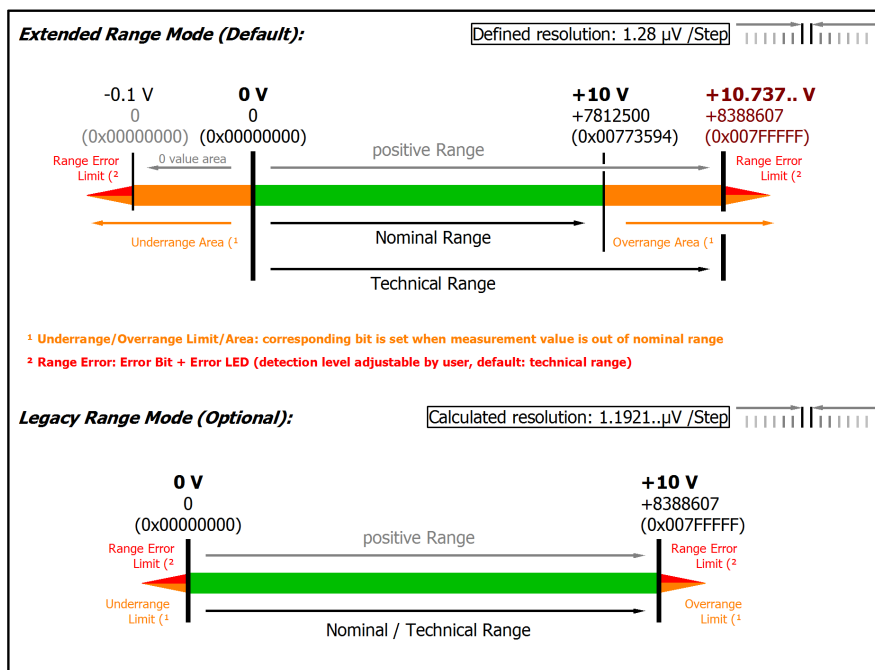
Extended Range Mode (Default):

Defined resolution: 1.28 µV /Step

-0.1 V
0
(0x00000000)

0 V
0
(0x00000000)

+10 V
+7812500
(0x00773594)

+10.737.. V
+8388607
(0x007FFFFF)

Range Error Limit (²

0 value area

positive Range

Range Error Limit (²

Underrange Area (¹

Nominal Range

Overrange Area (¹

Technical Range

¹ Underrange/Overrange Limit/Area: corresponding bit is set when measurement value is out of nominal range

² Range Error: Error Bit + Error LED (detection level adjustable by user, default: technical range)

Legacy Range Mode (Optional):

Calculated resolution: 1.1921..µV /Step

0 V
0
(0x00000000)

+10 V
+8388607
(0x007FFFFF)

Range Error Limit (²

positive Range

Range Error Limit (²

Underrange Limit (¹

Overrange Limit (¹

Nominal / Technical Range